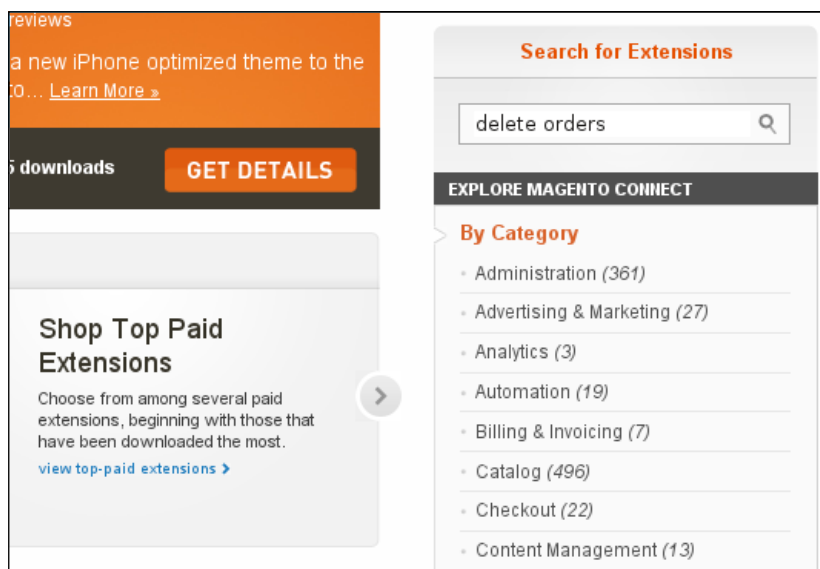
reviews

a new iPhone optimized theme to the o... Learn More »

5 downloads

GET DETAILS

Shop Top Paid Extensions

Choose from among several paid extensions, beginning with those that have been downloaded the most.

view top-paid extensions >

Search for Extensions

delete orders

EXPLORE MAGENTO CONNECT

By Category

Administration (361)

Advertising & Marketing (27)

Analytics (3)

Automation (19)

Billing & Invoicing (7)

Catalog (496)

Checkout (22)

Content Management (13)